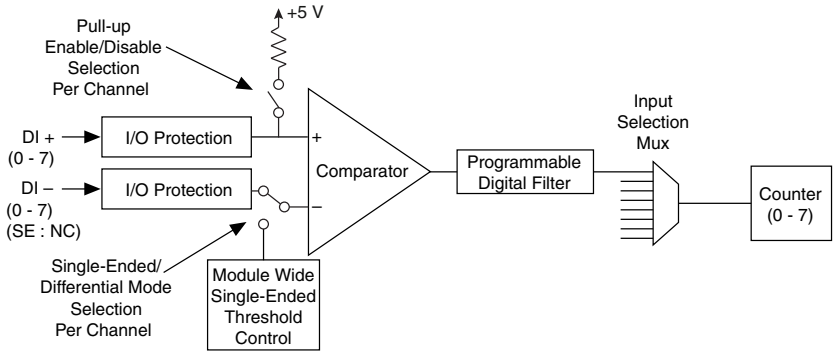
Pull-up Enable/Disable Selection Per Channel

+5 V

DI + (0 - 7)

I/O Protection

+

DI – (0 - 7) (SE : NC)

I/O Protection

–

Comparator

Programmable Digital Filter

Input Selection Mux

Counter (0 - 7)

Single-Ended/ Differential Mode Selection Per Channel

Module Wide Single-Ended Threshold Control